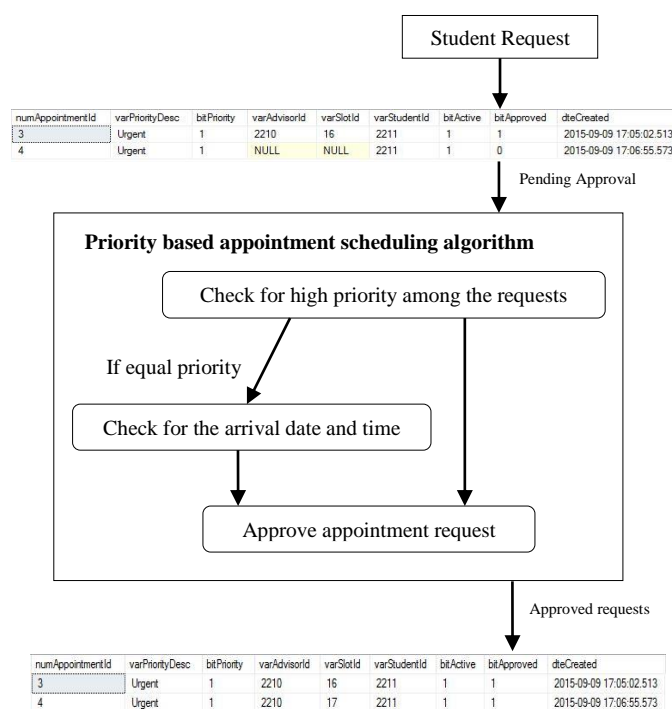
Student Request

| numAppointmentId | varPriorityDesc | bitPriority | varAdvisorId | varSlotId | varStudentId | bitActive | bitApproved | dteCreated |
|---|---|---|---|---|---|---|---|---|
| 3 | Urgent | 1 | 2210 | 16 | 2211 | 1 | 1 | 2015-09-09 17:05:02.513 |
| 4 | Urgent | 1 | NULL | NULL | 2211 | 1 | 0 | 2015-09-09 17:06:55.573 |

Pending Approval

Priority based appointment scheduling algorithm

Check for high priority among the requests

If equal priority

Check for the arrival date and time

Approve appointment request

Approved requests

| numAppointmentId | varPriorityDesc | bitPriority | varAdvisorId | varSlotId | varStudentId | bitActive | bitApproved | dteCreated |
|---|---|---|---|---|---|---|---|---|
| 3 | Urgent | 1 | 2210 | 16 | 2211 | 1 | 1 | 2015-09-09 17:05:02.513 |
| 4 | Urgent | 1 | 2210 | 17 | 2211 | 1 | 1 | 2015-09-09 17:06:55.573 |